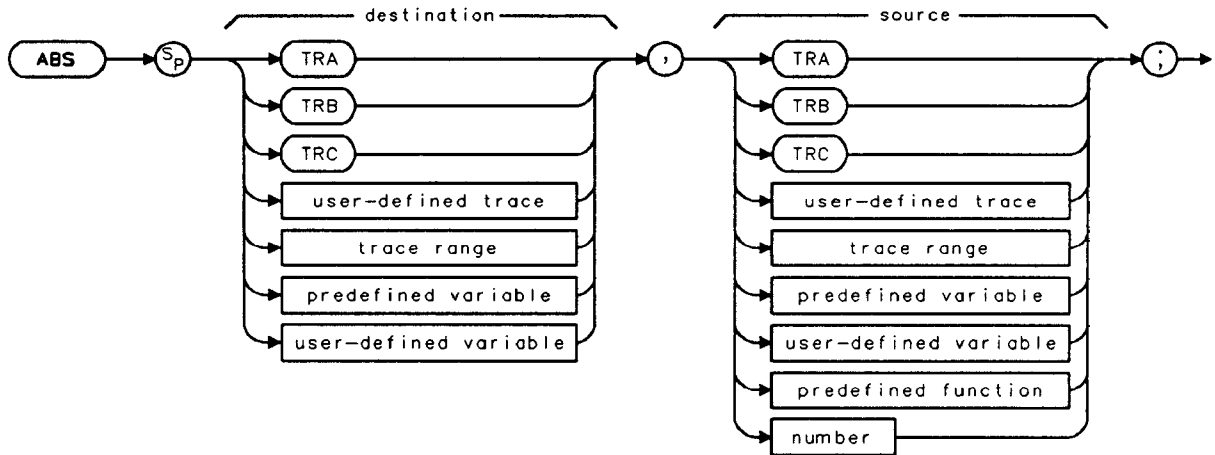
ABS $S_P$

destination

TRA
TRB
TRC
user-defined trace
trace range
predefined variable
user-defined variable

,

source

TRA
TRB
TRC
user-defined trace
trace range
predefined variable
user-defined variable
predefined function
number

;